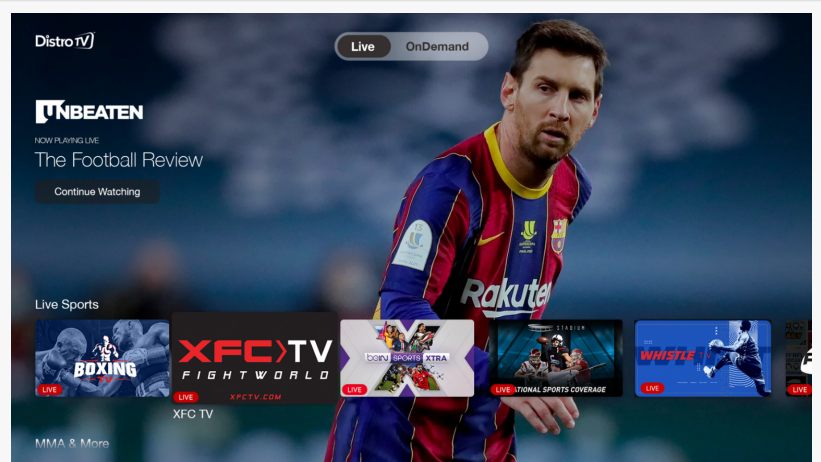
DistroTV

Live OnDemand

UNBEATEN

NOW PLAYING LIVE

The Football Review

Continue Watching

Rakuten

Live Sports

BOXING TV
LIVE

XFC TV
FIGHTWORLD
XFCTV.COM
LIVE

XFC TV

beIN SPORTS XTRA
LIVE

STADIUM
LIVE
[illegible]TIONAL SPORTS COVERAGE

WHISTLE
LIVE

LIVE

MMA & More